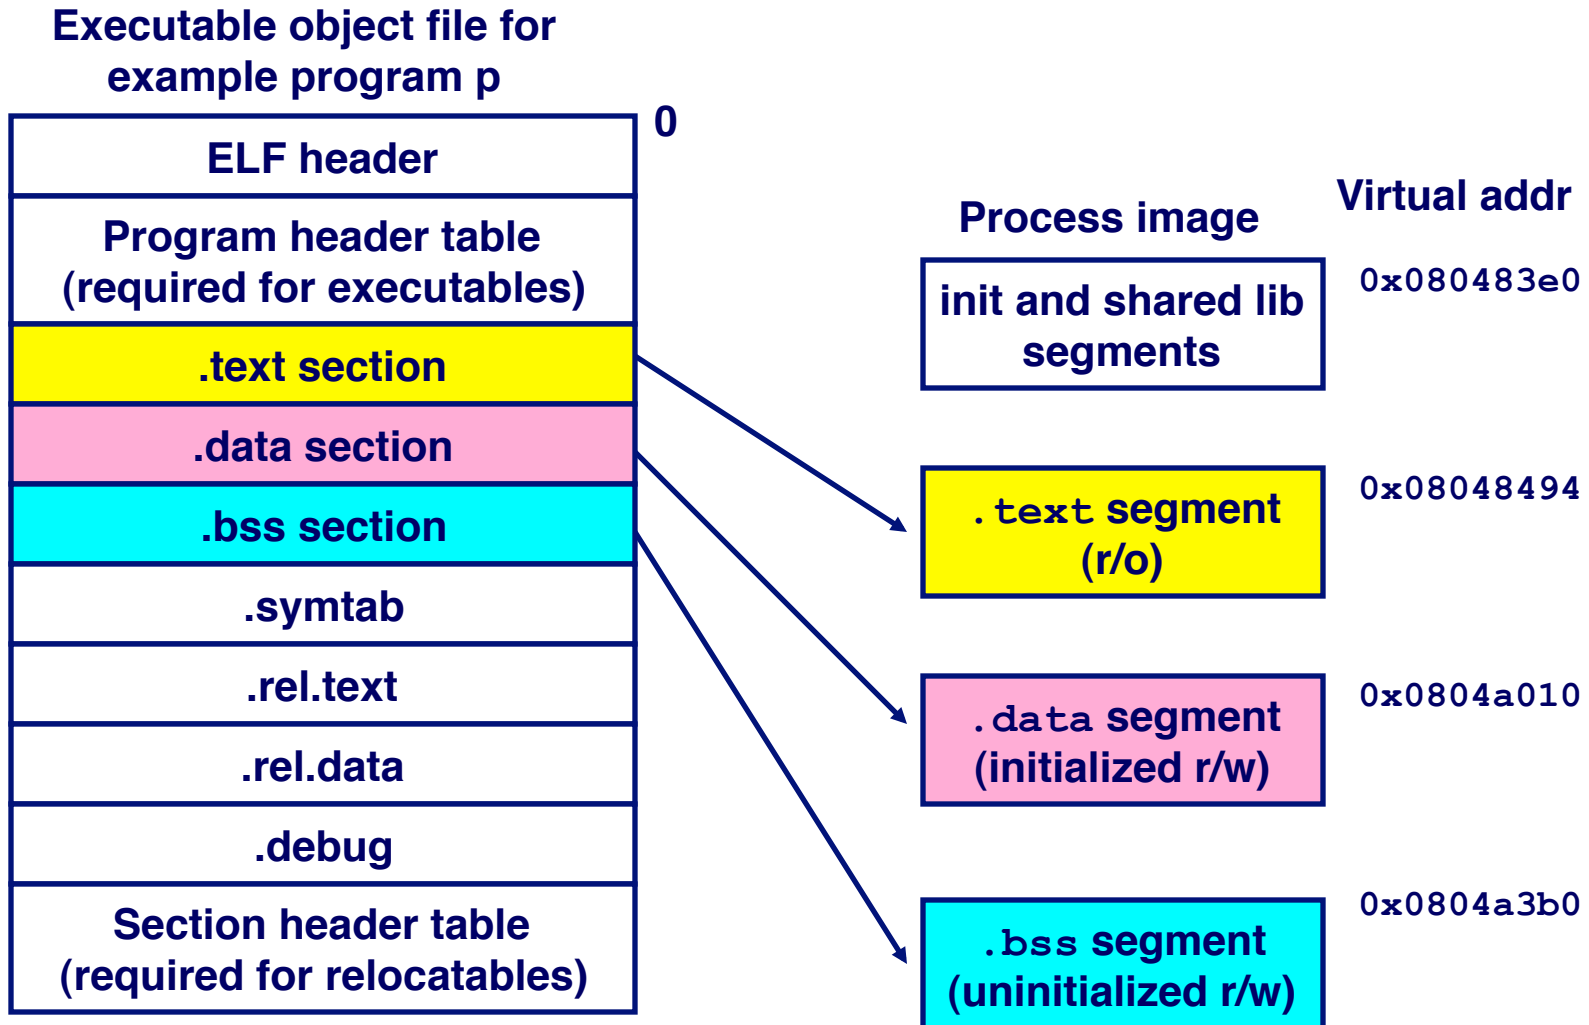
Executable object file for example program p

0

ELF header

Program header table (required for executables)

.text section

.data section

.bss section

.symtab

.rel.text

.rel.data

.debug

Section header table (required for relocatables)

Process image

Virtual addr

init and shared lib segments

0x080483e0

.text segment (r/o)

0x08048494

.data segment (initialized r/w)

0x0804a010

.bss segment (uninitialized r/w)

0x0804a3b0